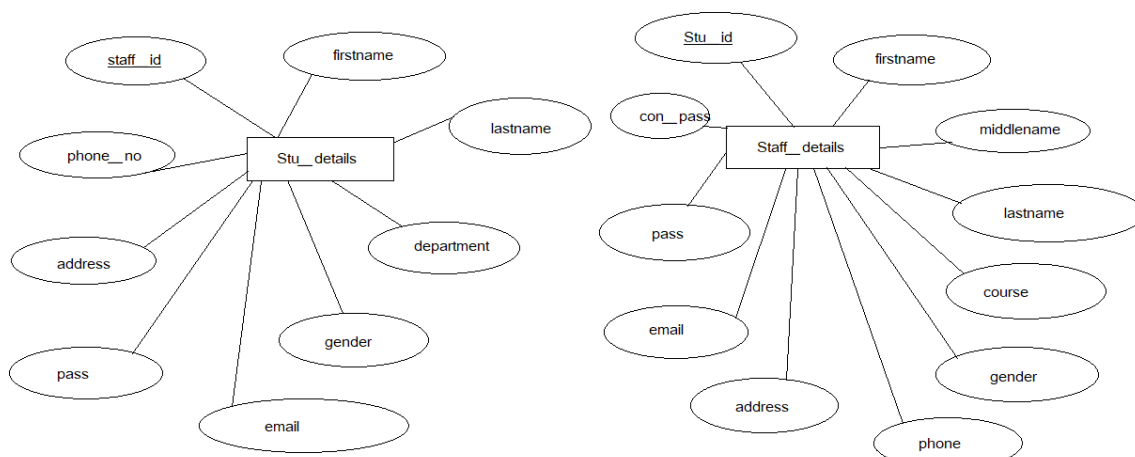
staff__id

firstname

lastname

phone__no

Stu__details

address

department

pass

gender

email

Stu__id

firstname

con__pass

middlename

Staff__details

pass

lastname

course

email

gender

address

phone